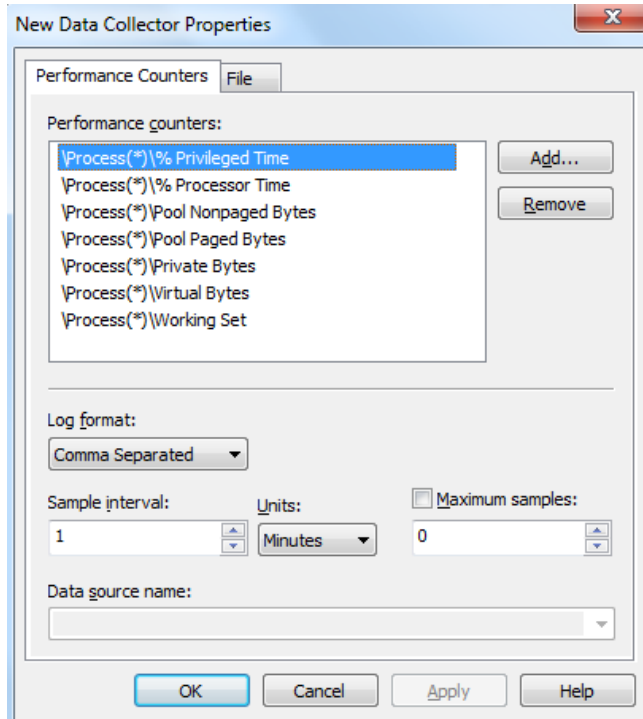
New Data Collector Properties

Performance Counters | File

Performance counters:

\Process(*)\% Privileged Time
\Process(*)\% Processor Time
\Process(*)\Pool Nonpaged Bytes
\Process(*)\Pool Paged Bytes
\Process(*)\Private Bytes
\Process(*)\Virtual Bytes
\Process(*)\Working Set

Add...

Remove

Log format:

Comma Separated

Sample interval:

1

Units:

Minutes

Maximum samples:

0

Data source name:

OK | Cancel | Apply | Help